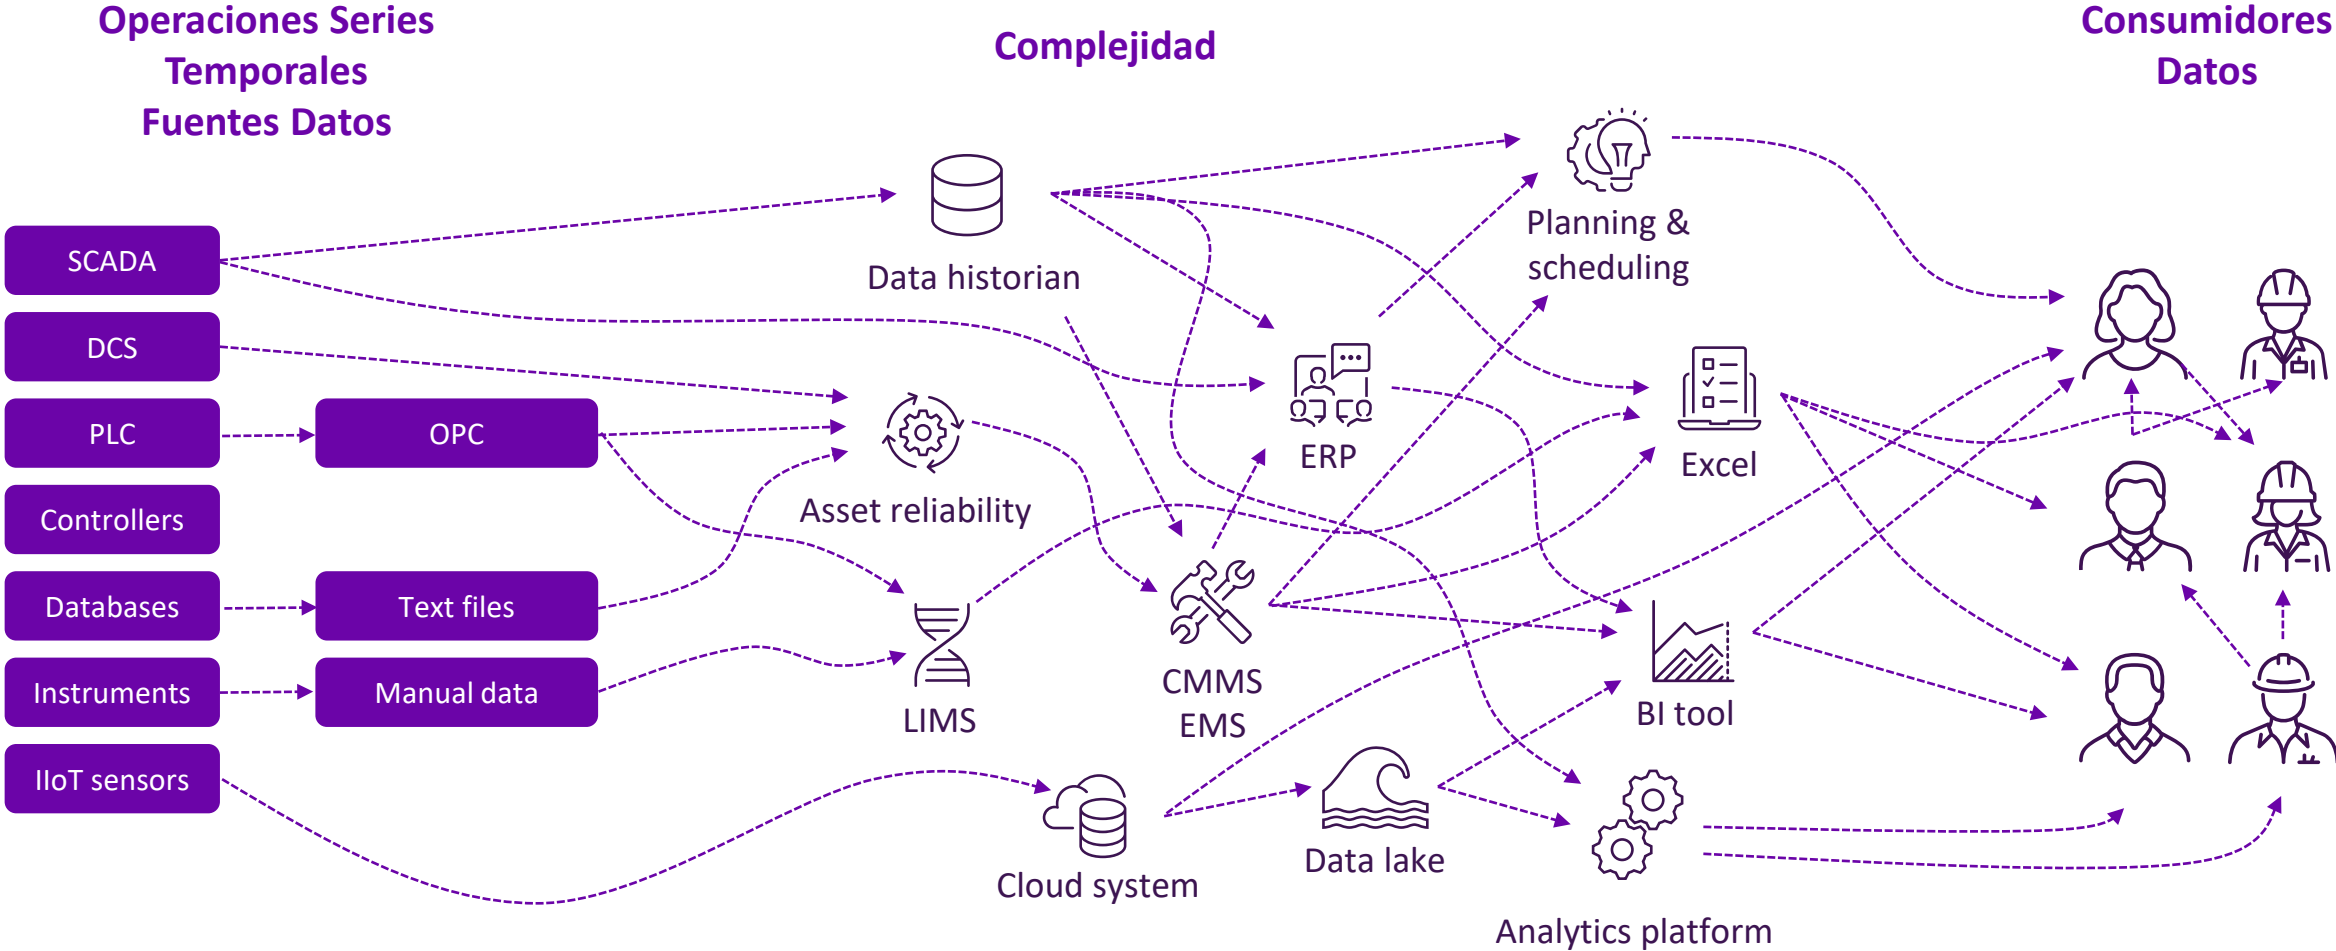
Operaciones Series Temporales Fuentes Datos

Complejidad

Consumidores Datos

SCADA

DCS

PLC

OPC

Controllers

Databases

Text files

Instruments

Manual data

IIoT sensors

Data historian

Asset reliability

LIMS

ERP

CMMS EMS

Planning & scheduling

Excel

BI tool

Cloud system

Data lake

Analytics platform